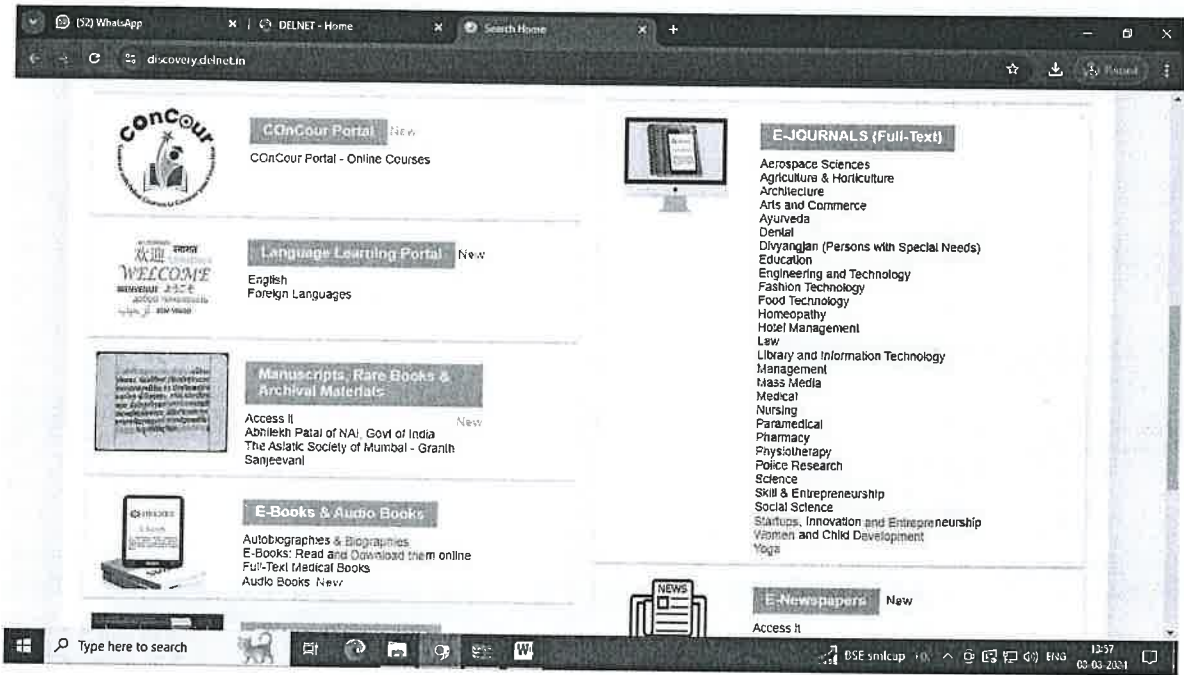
(52) WhatsApp
DELNET - Home
Search Home
discovery.delnet.in
Paused

COnCour

COnCour Portal New
COnCour Portal - Online Courses

WELCOME

Language Learning Portal New
English
Foreign Languages

Manuscripts, Rare Books & Archival Materials
Access It New
Abhilekh Patal of NAI, Govt of India
The Asiatic Society of Mumbai - Granth Sanjeevani

E-Books & Audio Books
Autobiographies & Biographies
E-Books: Read and Download them online
Full-Text Medical Books
Audio Books New

E-JOURNALS (Full-Text)
Aerospace Sciences
Agriculture & Horticulture
Architecture
Arts and Commerce
Ayurveda
Dental
Divyangjan (Persons with Special Needs)
Education
Engineering and Technology
Fashion Technology
Food Technology
Homeopathy
Hotel Management
Law
Library and Information Technology
Management
Mass Media
Medical
Nursing
Paramedical
Pharmacy
Physiotherapy
Police Research
Science
Skill & Entrepreneurship
Social Science
Startups, Innovation and Entrepreneurship
Women and Child Development
Yoga

NEWS
E-Newspapers New
Access It

Type here to search
BSE smlcap
ENG
13:57
03-03-2024